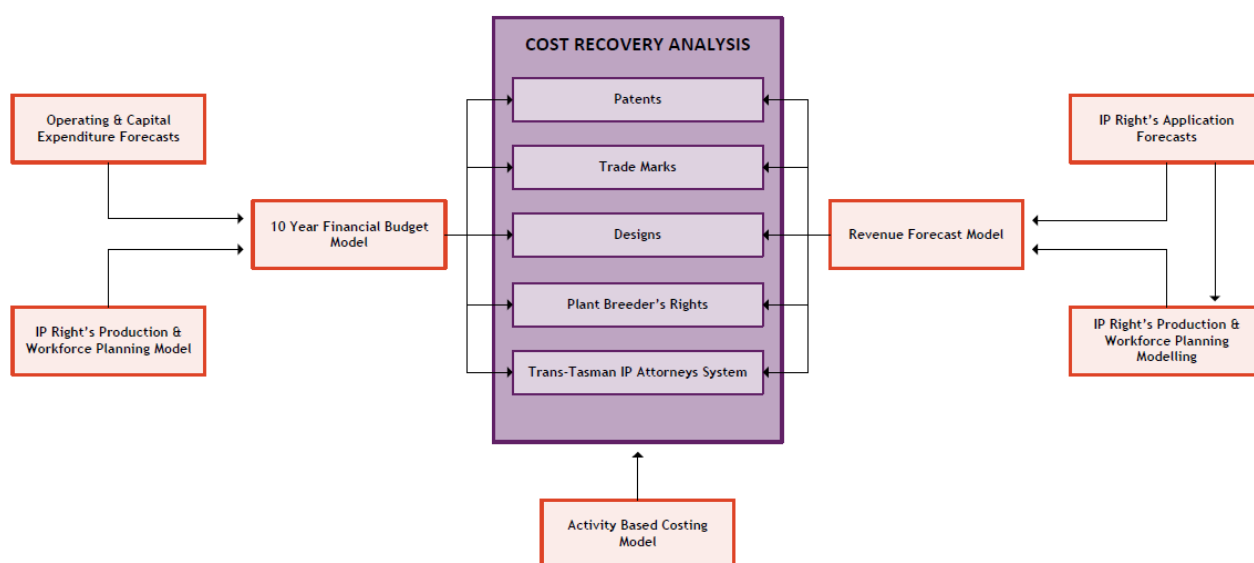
Operating & Capital Expenditure Forecasts

IP Right's Production & Workforce Planning Model

10 Year Financial Budget Model

COST RECOVERY ANALYSIS

Patents

Trade Marks

Designs

Plant Breeder's Rights

Trans-Tasman IP Attorneys System

IP Right's Application Forecasts

Revenue Forecast Model

IP Right's Production & Workforce Planning Modelling

Activity Based Costing Model